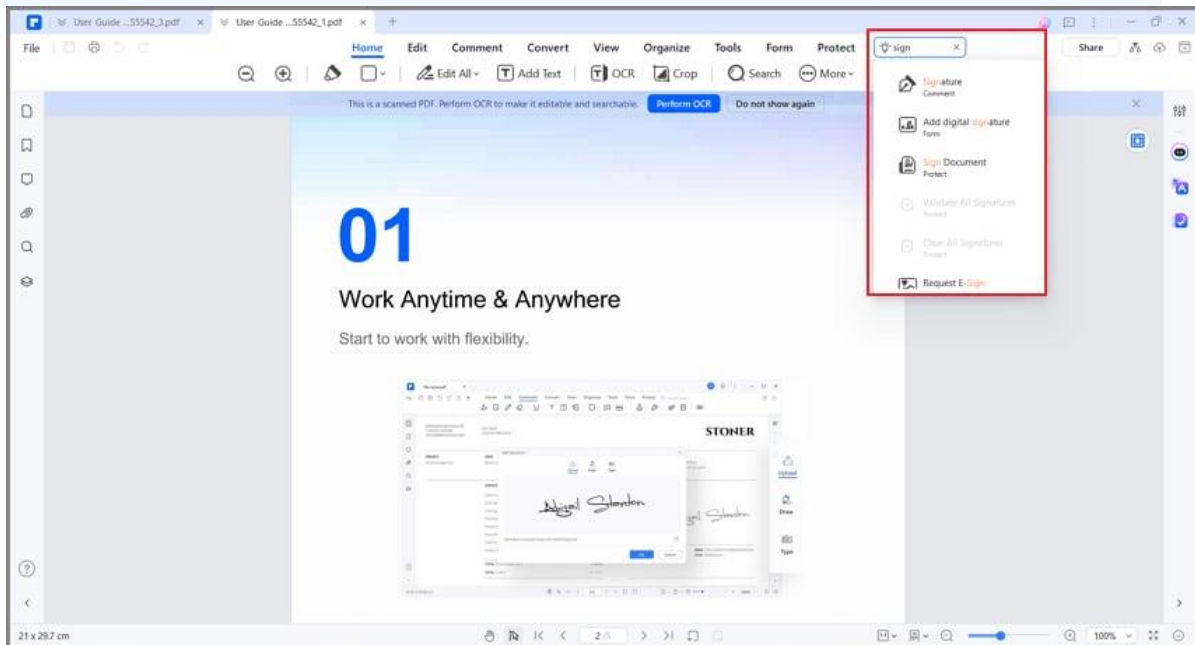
User Guide ...55542_3.pdf × User Guide ...55542_1.pdf × +

File

Home Edit Comment Convert View Organize Tools Form Protect

sign ×

Share

Edit All Add Text OCR Crop Search More

This is a scanned PDF. Perform OCR to make it editable and searchable. Perform OCR Do not show again

Signature
Comment

Add digital signature
Form

Sign Document
Protect

Validate All Signatures
Protect

Clear All Signatures
Protect

Request E-Sign

01

Work Anytime & Anywhere

Start to work with flexibility.

STONER

Upload

Draw

Type

21 x 29.7 cm

2 / 5

100%